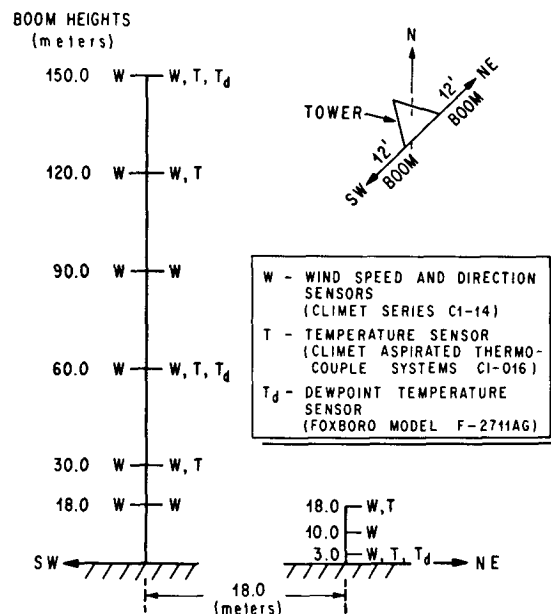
BOOM HEIGHTS
(meters)

150.0 W — W, T, $T_d$

120.0 W — W, T

90.0 W — W

60.0 W — W, T, $T_d$

30.0 W — W, T

18.0 W — W

SW

N
TOWER
12'
BOOM
NE
SW
12'
BOOM

W - WIND SPEED AND DIRECTION SENSORS (CLIMET SERIES C1-14)
T - TEMPERATURE SENSOR (CLIMET ASPIRATED THERMOCOUPLE SYSTEMS CI-016)
$T_d$ - DEWPOINT TEMPERATURE SENSOR (FOXBORO MODEL F-2711AG)

18.0 W, T
10.0 W
3.0 W, T, $T_d$
NE

18.0
(meters)